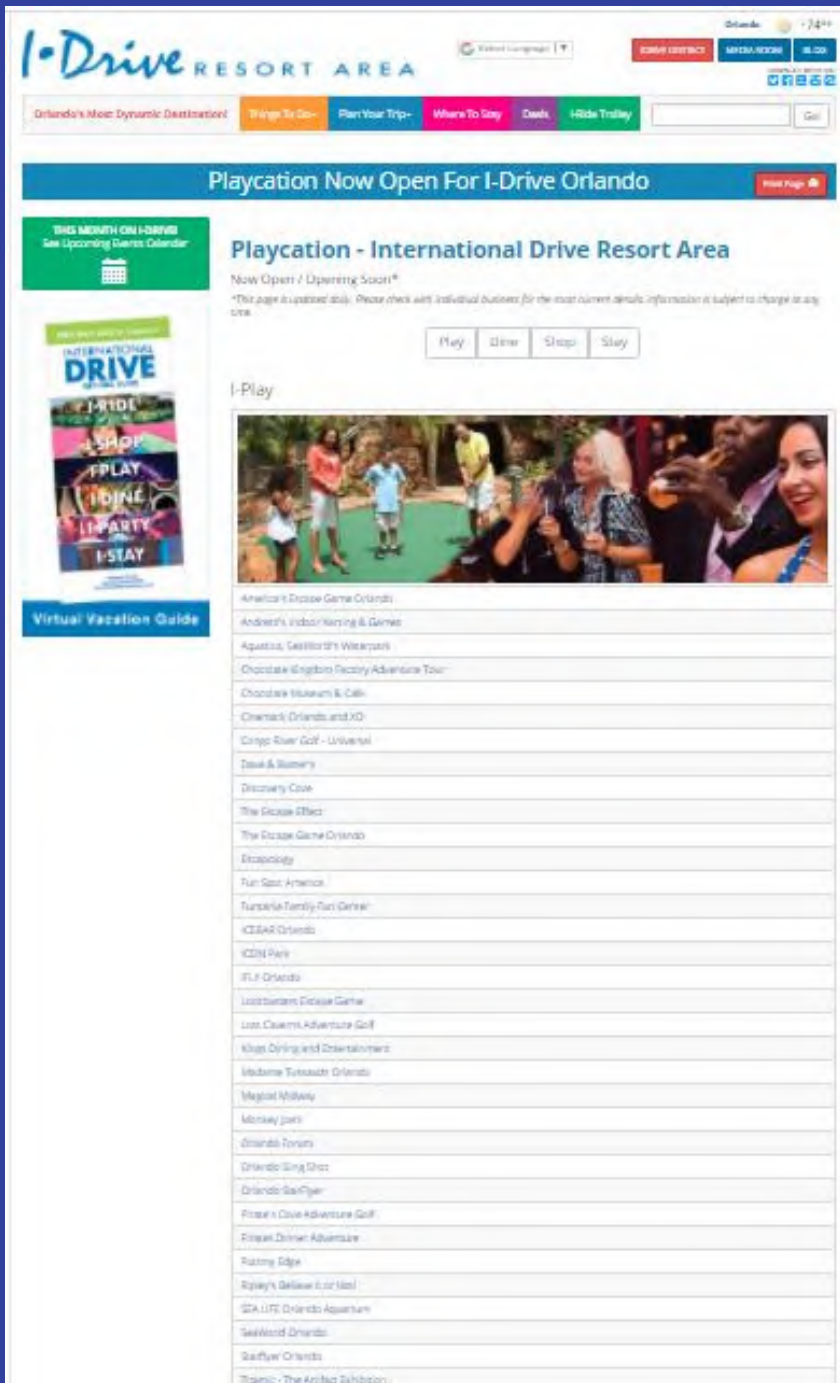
I-Drive RESORT AREA

Select Language | ▼

Orlando 74°F

IDRIVE DISTRICT MEDIA ROOM BLOG

Orlando's Most Dynamic Destination! Things To Do+ Plan Your Trip+ Where To Stay Deals I-Ride Trolley Go

Playcation Now Open For I-Drive Orlando

Print Page

THIS MONTH ON I-DRIVE! See Upcoming Events Calendar

INTERNATIONAL DRIVE I-RIDE I-SHOP I-PLAY I-DINE I-PARTY I-STAY

Virtual Vacation Guide

Playcation - International Drive Resort Area

Now Open / Opening Soon*

*This page is updated daily. Please check with individual business for the most current details. Information is subject to change at any time.

Play Dine Shop Stay

I-Play

America's Escape Game Orlando
Andretti's Indoor Karting & Games
Aquatica, SeaWorld's Waterpark
Chocolate Kingdom Factory Adventure Tour
Chocolate Museum & Cafe
Cinemark Orlando and XD
Congo River Golf - Universal
Dave & Buster's
Discovery Cove
The Escape Effect
The Escape Game Orlando
Escapology
Fun Spot America
Funtasia Family Fun Center
ICEBAR Orlando
ICON Park
iFLY Orlando
Lockbusters Escape Game
Lost Caverns Adventure Golf
Kings Dining and Entertainment
Madame Tussauds Orlando
Magical Midway
Monkey Joe's
Orlando Forests
Orlando Sling Shot
Orlando StarFlyer
Pirate's Cove Adventure Golf
Pirates Dinner Adventure
Putting Edge
Ripley's Believe It or Not!
SEA LIFE Orlando Aquarium
SeaWorld Orlando
StarFlyer Orlando
Titanic - The Artifact Exhibition